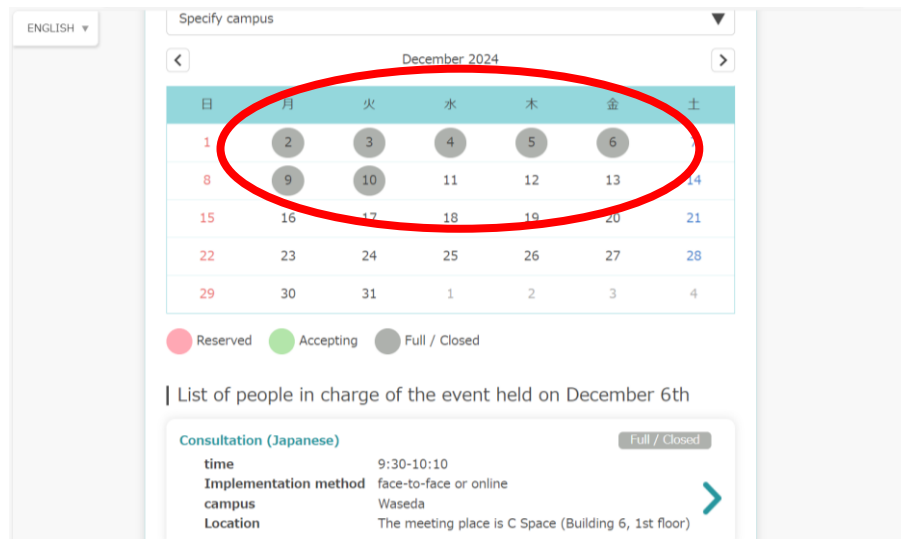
ENGLISH ▼

Specify campus

December 2024

| 日 | 月 | 火 | 水 | 木 | 金 | 土 |
|---|---|---|---|---|---|---|
| 1 | 2 | 3 | 4 | 5 | 6 | 7 |
| 8 | 9 | 10 | 11 | 12 | 13 | 14 |
| 15 | 16 | 17 | 18 | 19 | 20 | 21 |
| 22 | 23 | 24 | 25 | 26 | 27 | 28 |
| 29 | 30 | 31 | 1 | 2 | 3 | 4 |

Reserved Accepting Full / Closed

List of people in charge of the event held on December 6th

Consultation (Japanese)

Full / Closed

time 9:30-10:10
Implementation method face-to-face or online
campus Waseda
Location The meeting place is C Space (Building 6, 1st floor)